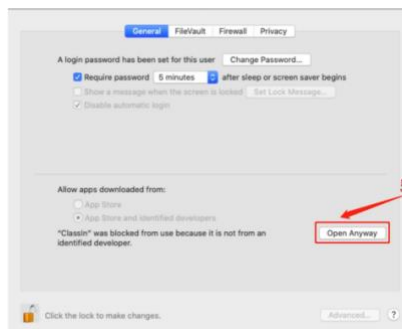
General FileVault Firewall Privacy

A login password has been set for this user Change Password...

Require password 5 minutes after sleep or screen saver begins

Show a message when the screen is locked Set Lock Message...

Disable automatic login

Allow apps downloaded from:

App Store

App Store and identified developers

"Classin" was blocked from use because it is not from an identified developer.

Open Anyway

Click the lock to make changes.

Advanced...

?